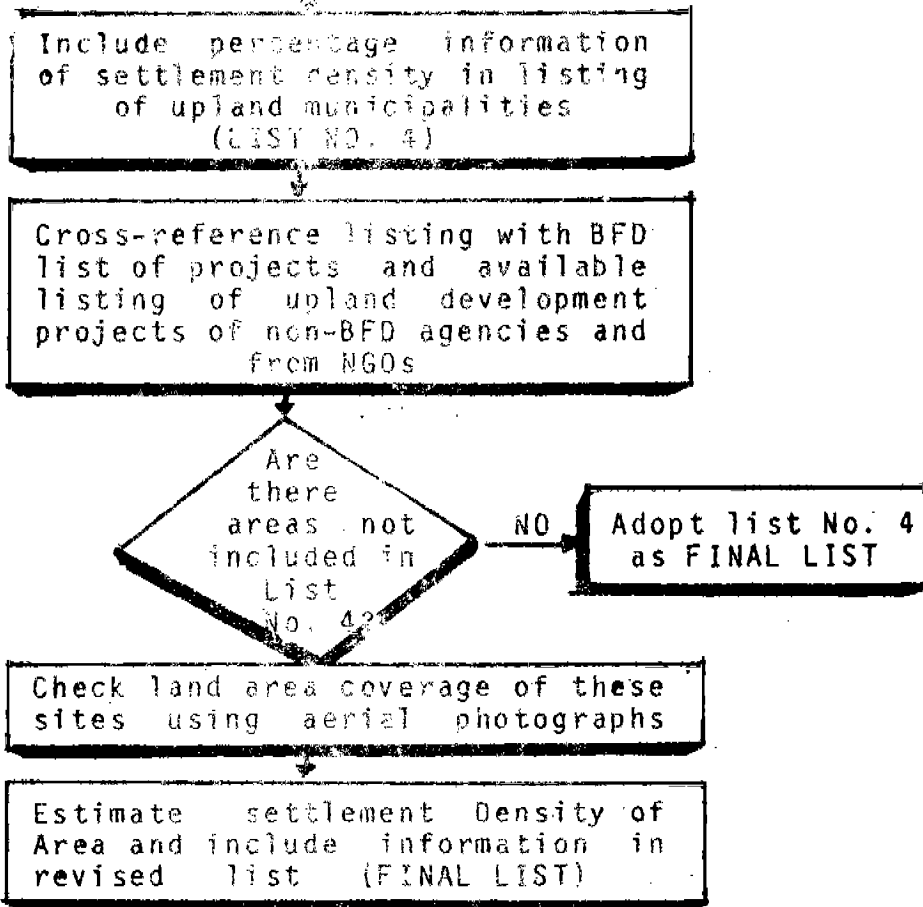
Include percentage information of settlement density in listing of upland municipalities (LIST NO. 4)

Cross-reference listing with BFD list of projects and available listing of upland development projects of non-BFD agencies and from NGOs

Are there areas not included in List No. 4?

NO

Adopt list No. 4 as FINAL LIST

Check land area coverage of these sites using aerial photographs

Estimate settlement Density of Area and include information in revised list (FINAL LIST)